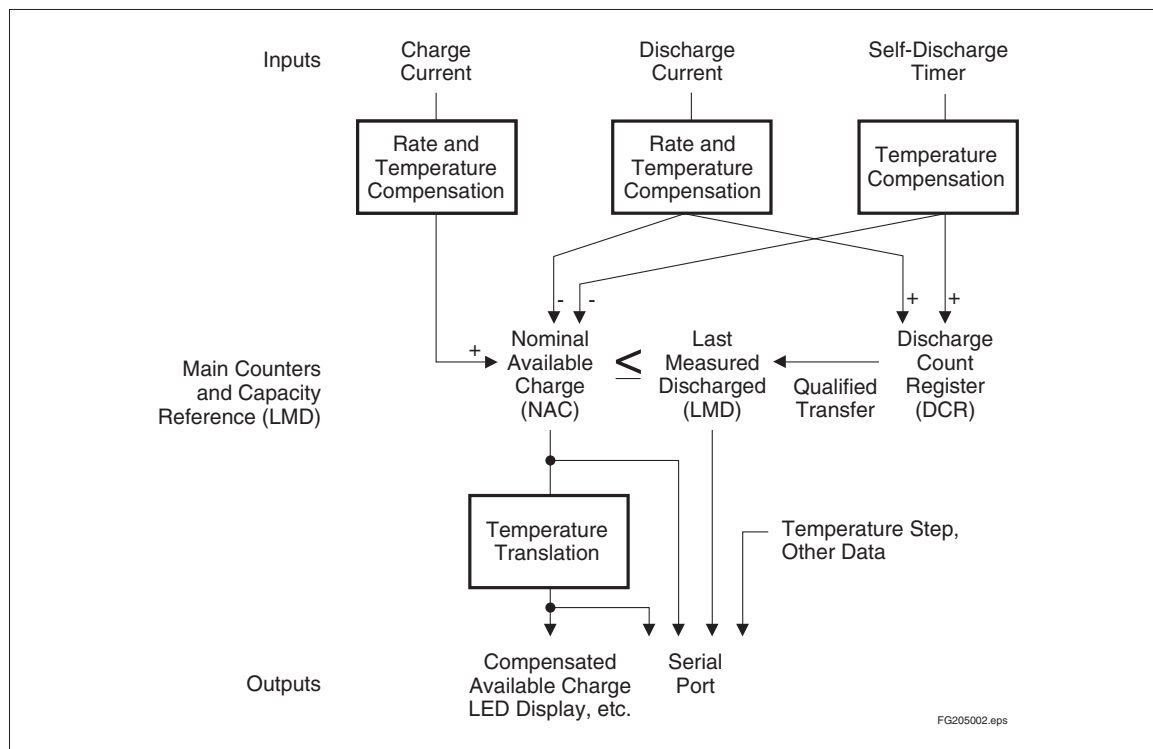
Inputs

Charge Current

Discharge Current

Self-Discharge Timer

Rate and Temperature Compensation

Rate and Temperature Compensation

Temperature Compensation

- -

+ +

Main Counters and Capacity Reference (LMD)

+

Nominal Available Charge (NAC)

$\leq$

Last Measured Discharged (LMD)

Qualified Transfer

Discharge Count Register (DCR)

Temperature Translation

Temperature Step, Other Data

Outputs

Compensated Available Charge LED Display, etc.

Serial Port

FG205002.eps